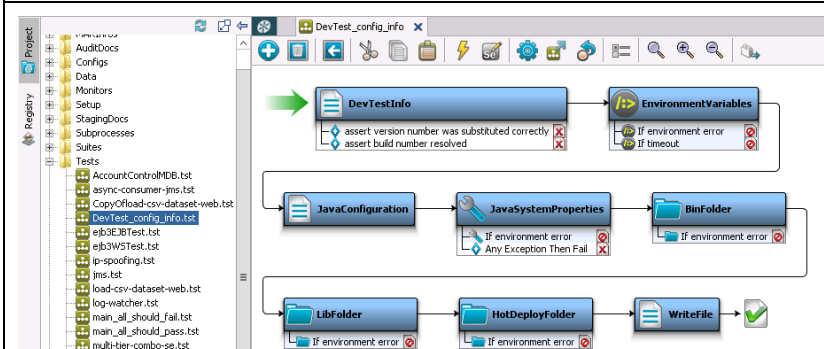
Project
Registry
AuditDocs
Configs
Data
Monitors
Setup
StagingDocs
Subprocesses
Suites
Tests
AccountControlMDB.tst
async-consumer-jms.tst
CopyOfload-csv-dataset-web.tst
DevTest_config_info.tst
ejb3EJBTest.tst
ejb3WSTest.tst
ip-spoofing.tst
jms.tst
load-csv-dataset-web.tst
log-watcher.tst
main_all_should_fail.tst
main_all_should_pass.tst
multi-tier-combo-se.tst

DevTest_config_info

DevTestInfo
assert version number was substituted correctly
assert build number resolved

EnvironmentVariables
If environment error
If timeout

JavaConfiguration

JavaSystemProperties
If environment error
Any Exception Then Fail

BinFolder
If environment error

LibFolder
If environment error

HotDeployFolder
If environment error

WriteFile